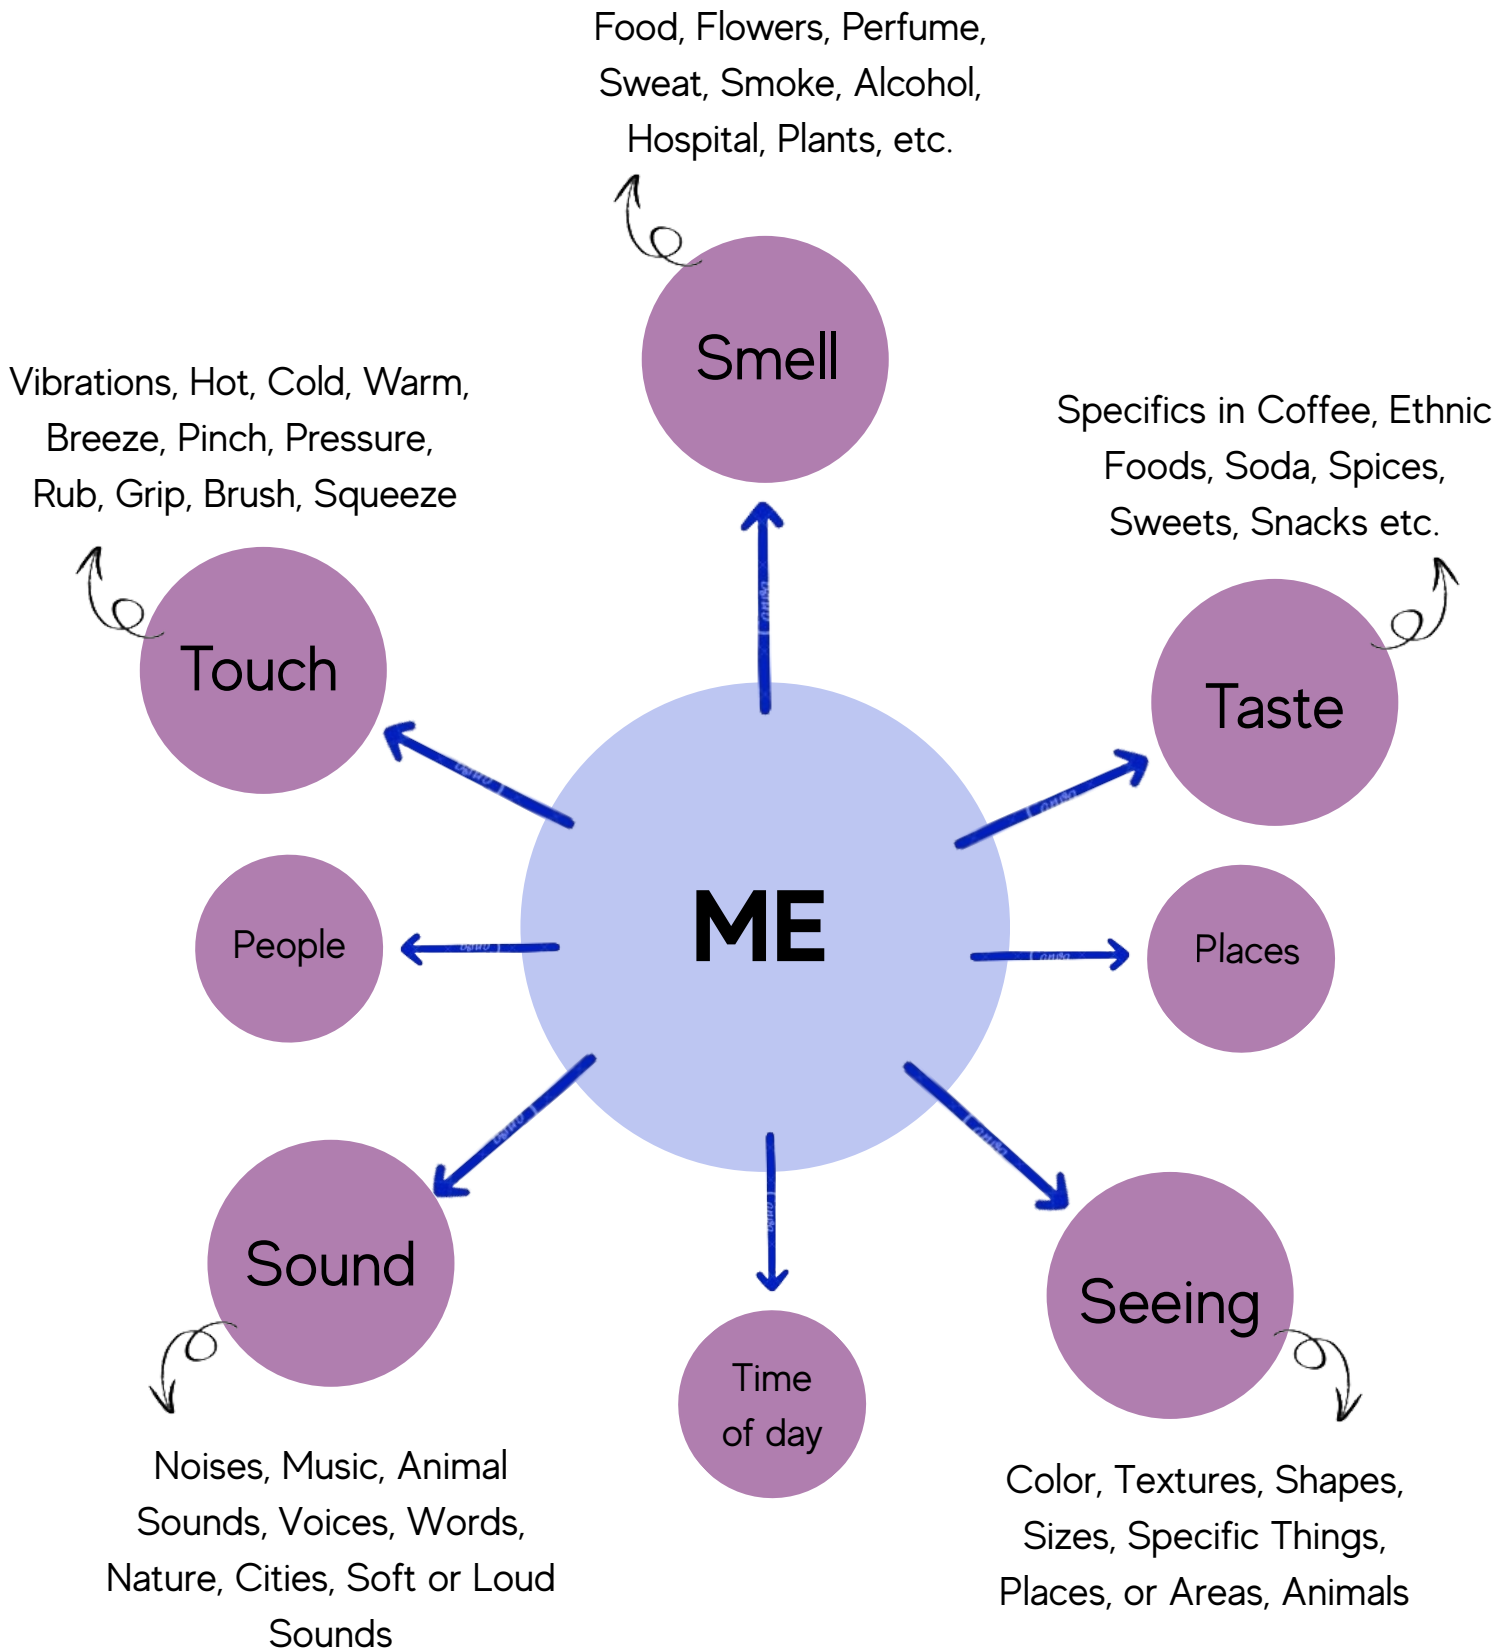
Food, Flowers, Perfume, Sweat, Smoke, Alcohol, Hospital, Plants, etc.

Smell

Vibrations, Hot, Cold, Warm, Breeze, Pinch, Pressure, Rub, Grip, Brush, Squeeze

Specifics in Coffee, Ethnic Foods, Soda, Spices, Sweets, Snacks etc.

Touch

Taste

People

ME

Places

Sound

Seeing

Time of day

Noises, Music, Animal Sounds, Voices, Words, Nature, Cities, Soft or Loud Sounds

Color, Textures, Shapes, Sizes, Specific Things, Places, or Areas, Animals